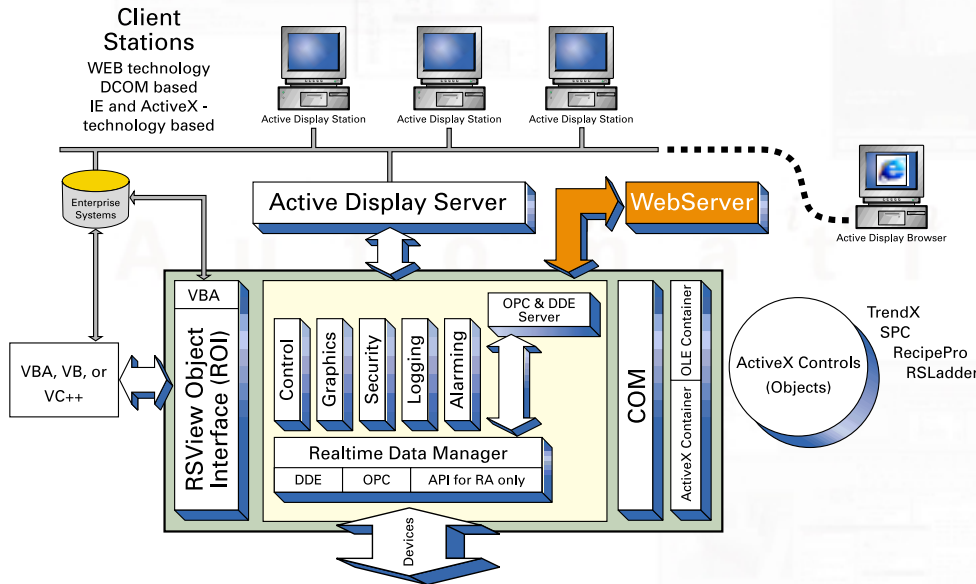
Client Stations
WEB technology
DCOM based
IE and ActiveX - technology based

Active Display Station
Active Display Station
Active Display Station

Enterprise Systems

Active Display Server

WebServer

Active Display Browser

VBA

RSView Object Interface (ROI)

VBA, VB, or VC++

Control
Graphics
Security
Logging
Alarming

OPC & DDE Server

Realtime Data Manager

| DDE | OPC | API for RA only |
|---|---|---|

COM

OLE Container
ActiveX Container

ActiveX Controls (Objects)

TrendX
SPC
RecipePro
RSLadder

Devices